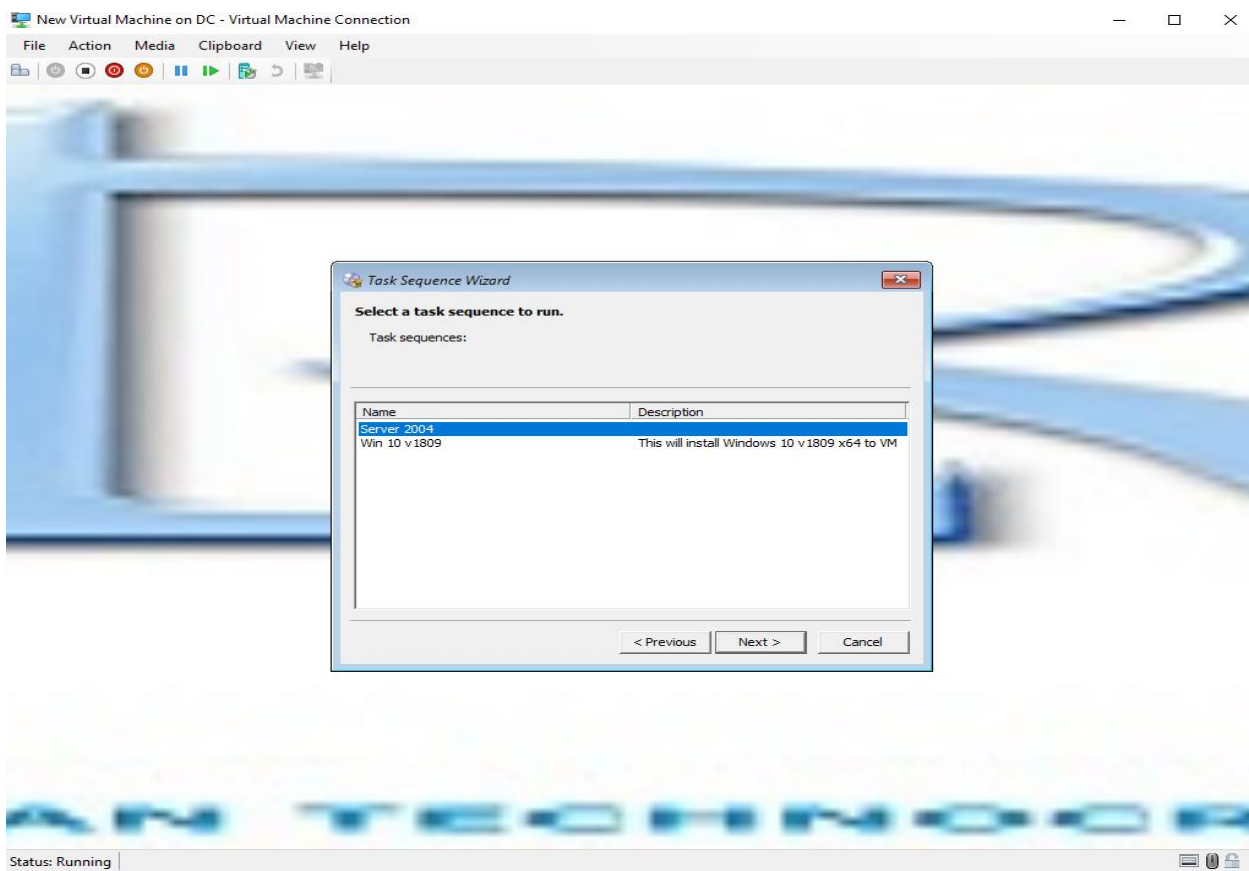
New Virtual Machine on DC - Virtual Machine Connection

File Action Media Clipboard View Help

Task Sequence Wizard

Select a task sequence to run.

Task sequences:

| Name | Description |
|---|---|
| Server 2004 | |
| Win 10 v1809 | This will install Windows 10 v1809 x64 to VM |

< Previous Next > Cancel

Status: Running